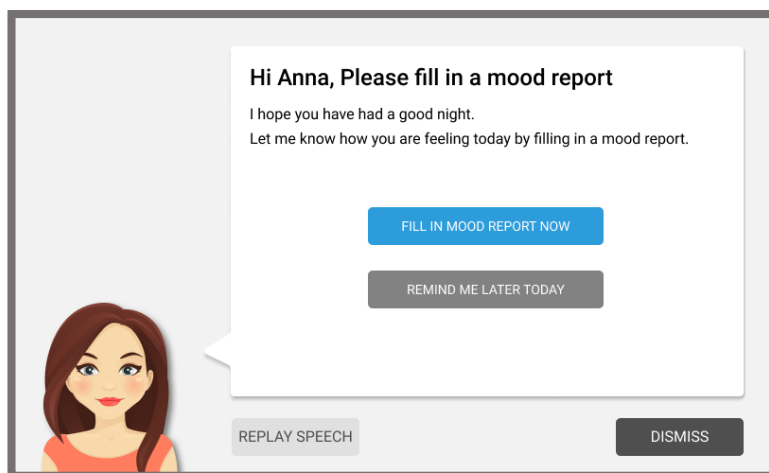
Hi Anna, Please fill in a mood report

I hope you have had a good night.
Let me know how you are feeling today by filling in a mood report.

FILL IN MOOD REPORT NOW

REMIND ME LATER TODAY

REPLAY SPEECH

DISMISS